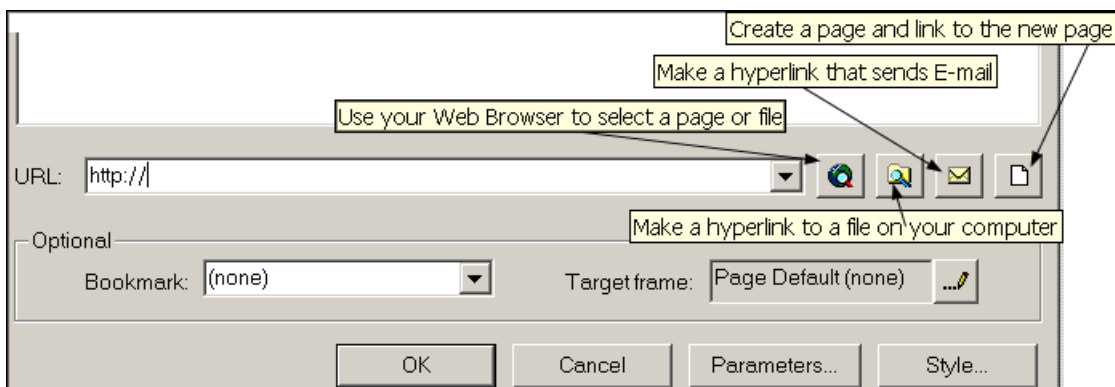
Create a page and link to the new page

Make a hyperlink that sends E-mail

Use your Web Browser to select a page or file

URL: http://

Make a hyperlink to a file on your computer

Optional

Bookmark: (none)

Target frame: Page Default (none)

OK

Cancel

Parameters...

Style...